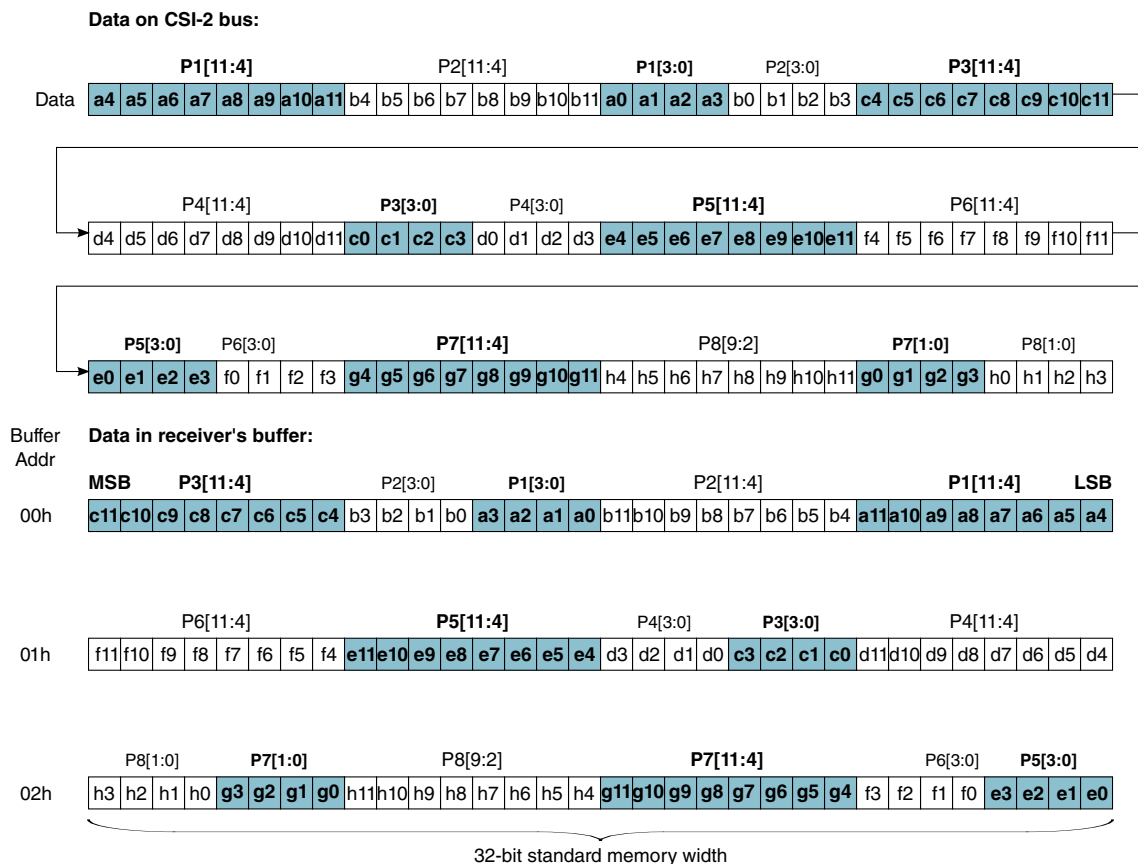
**Data on CSI-2 bus:**

**P1[11:4]** P2[11:4] **P1[3:0]** P2[3:0] **P3[11:4]**

Data **a4** **a5** **a6** **a7** **a8** **a9** **a10** **a11** b4 b5 b6 b7 b8 b9 b10 b11 **a0** **a1** **a2** **a3** b0 b1 b2 b3 **c4** **c5** **c6** **c7** **c8** **c9** **c10** **c11**

P4[11:4] **P3[3:0]** P4[3:0] **P5[11:4]** P6[11:4]

d4 d5 d6 d7 d8 d9 d10 d11 **c0** **c1** **c2** **c3** d0 d1 d2 d3 **e4** **e5** **e6** **e7** **e8** **e9** **e10** **e11** f4 f5 f6 f7 f8 f9 f10 f11

**P5[3:0]** P6[3:0] **P7[11:4]** P8[9:2] **P7[1:0]** P8[1:0]

**e0** **e1** **e2** **e3** f0 f1 f2 f3 **g4** **g5** **g6** **g7** **g8** **g9** **g10** **g11** h4 h5 h6 h7 h8 h9 h10 h11 **g0** **g1** **g2** **g3** h0 h1 h2 h3

Buffer Addr

**Data in receiver's buffer:**

**MSB** **P3[11:4]** P2[3:0] **P1[3:0]** P2[11:4] **P1[11:4]** **LSB**

00h **c11** **c10** **c9** **c8** **c7** **c6** **c5** **c4** b3 b2 b1 b0 **a3** **a2** **a1** **a0** b11 b10 b9 b8 b7 b6 b5 b4 **a11** **a10** **a9** **a8** **a7** **a6** **a5** **a4**

P6[11:4] **P5[11:4]** P4[3:0] **P3[3:0]** P4[11:4]

01h f11 f10 f9 f8 f7 f6 f5 f4 **e11** **e10** **e9** **e8** **e7** **e6** **e5** **e4** d3 d2 d1 d0 **c3** **c2** **c1** **c0** d11 d10 d9 d8 d7 d6 d5 d4

P8[1:0] **P7[1:0]** P8[9:2] **P7[11:4]** P6[3:0] **P5[3:0]**

02h h3 h2 h1 h0 **g3** **g2** **g1** **g0** h11 h10 h9 h8 h7 h6 h5 h4 **g11** **g10** **g9** **g8** **g7** **g6** **g5** **g4** f3 f2 f1 f0 **e3** **e2** **e1** **e0**

32-bit standard memory width